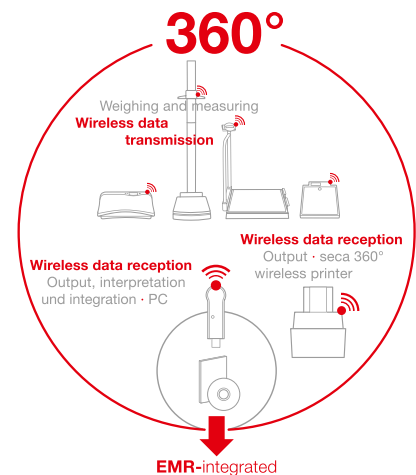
360°

Weighing and measuring
Wireless data transmission

Wireless data reception
Output · seca 360° wireless printer

Wireless data reception
Output, interpretation und integration · PC

EMR-integrated